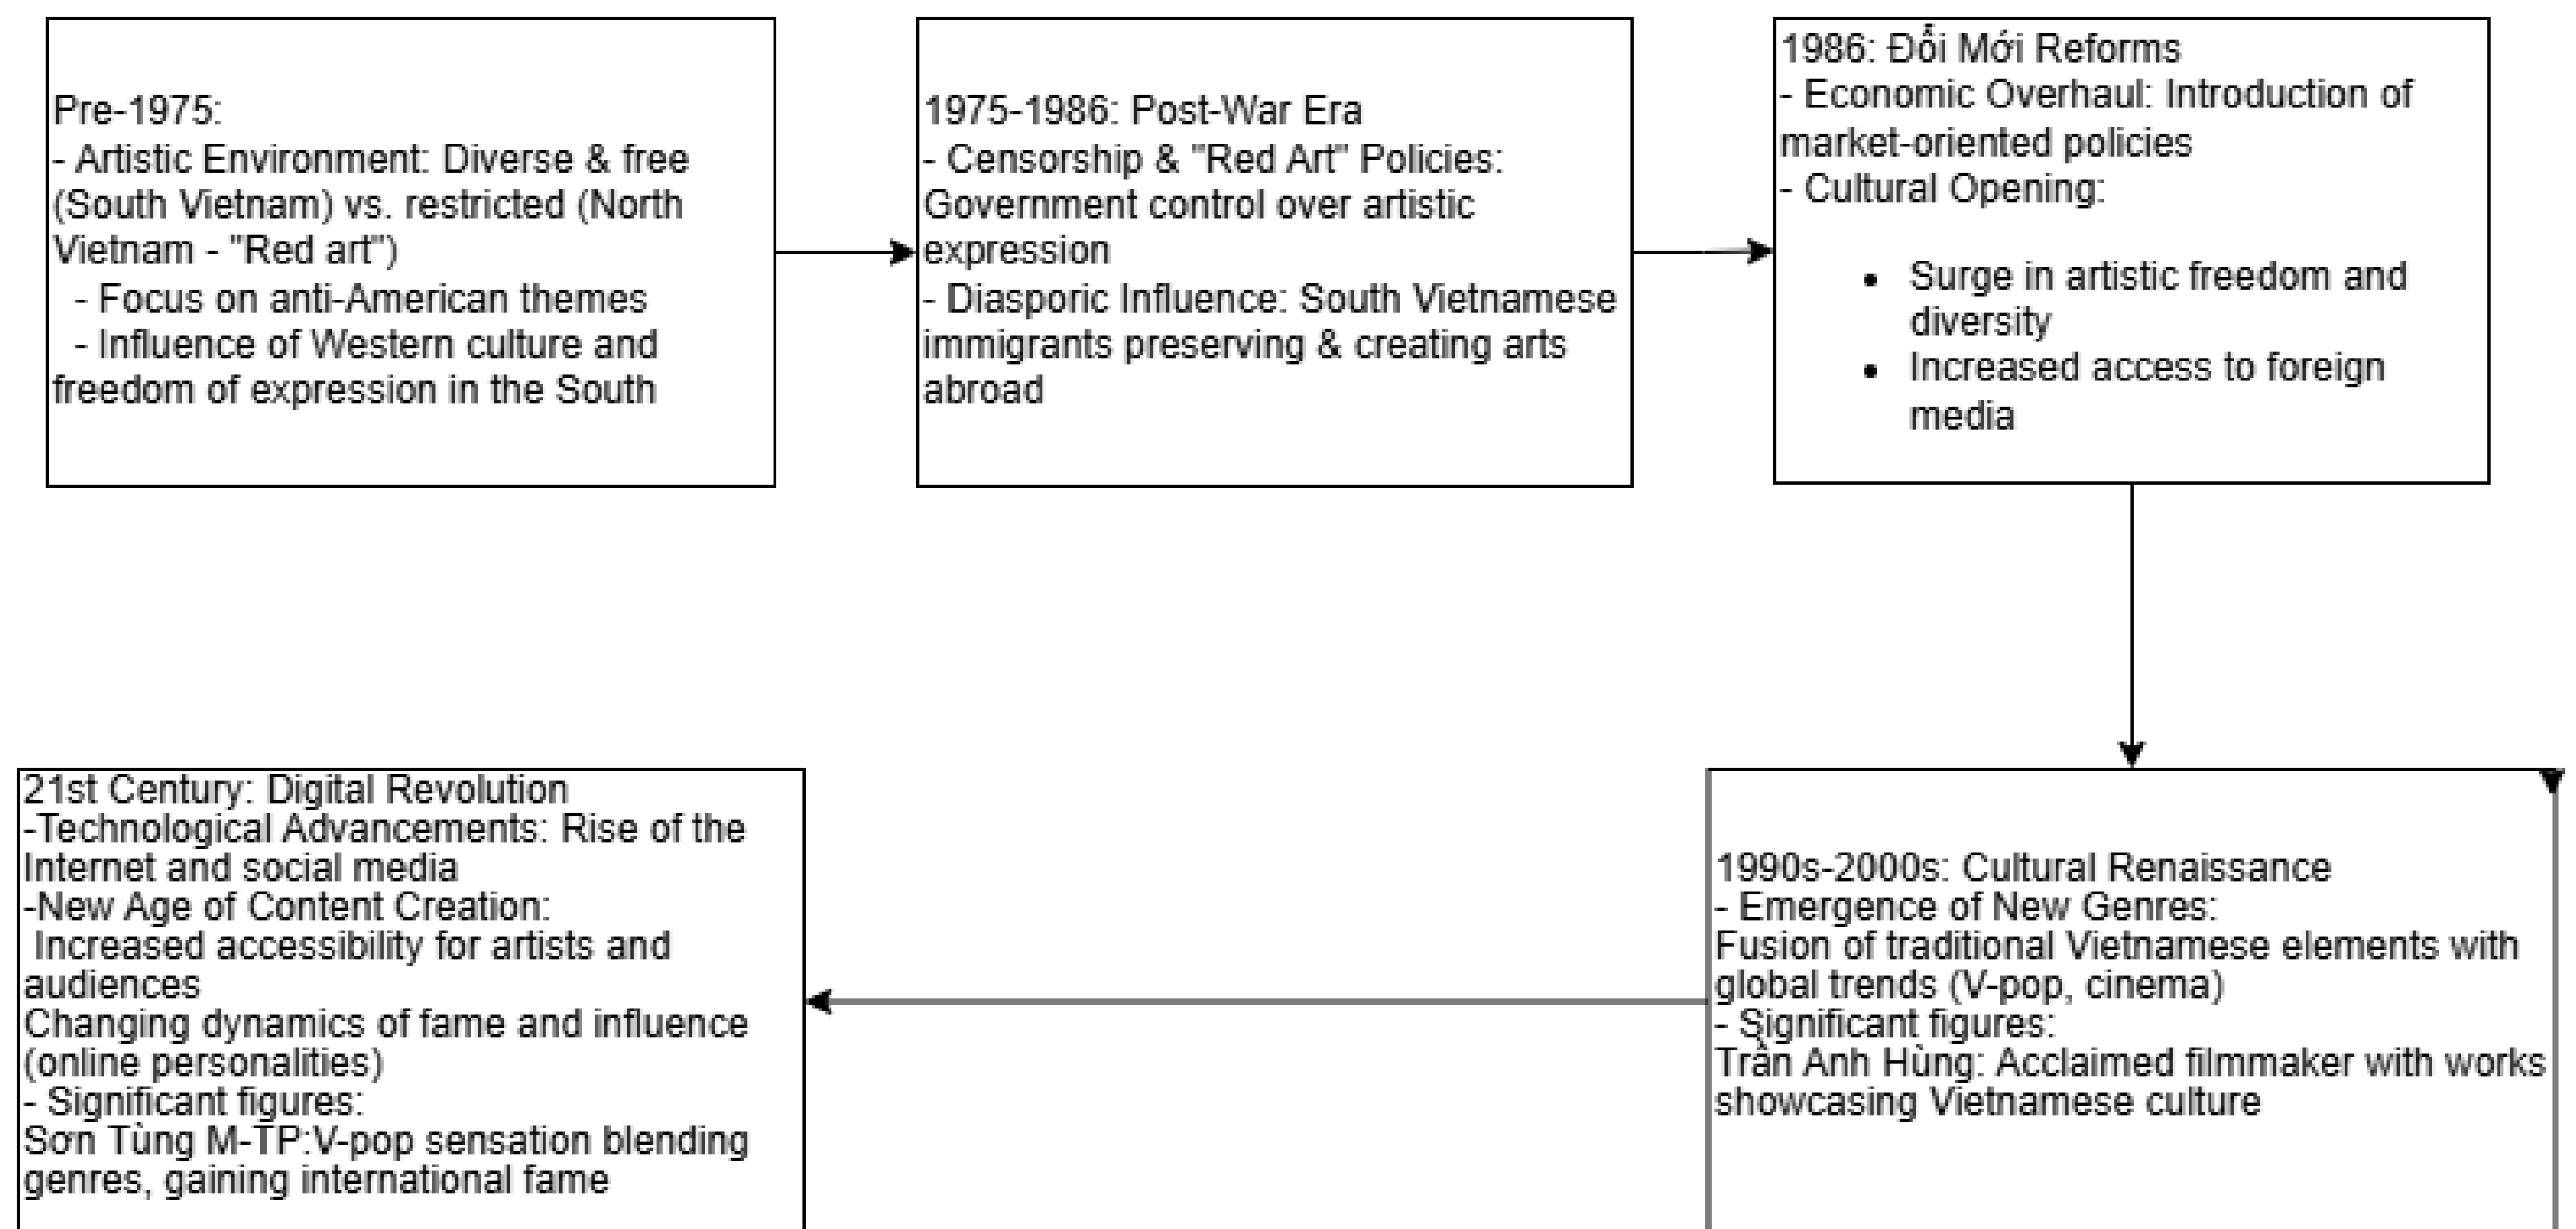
Pre-1975:
- Artistic Environment: Diverse & free (South Vietnam) vs. restricted (North Vietnam - "Red art")
- Focus on anti-American themes
- Influence of Western culture and freedom of expression in the South

1975-1986: Post-War Era
- Censorship & "Red Art" Policies: Government control over artistic expression
- Diasporic Influence: South Vietnamese immigrants preserving & creating arts abroad

1986: Đổi Mới Reforms
- Economic Overhaul: Introduction of market-oriented policies
- Cultural Opening:

- Surge in artistic freedom and diversity
- Increased access to foreign media

1990s-2000s: Cultural Renaissance
- Emergence of New Genres:
Fusion of traditional Vietnamese elements with global trends (V-pop, cinema)
- Significant figures:
Trần Anh Hùng: Acclaimed filmmaker with works showcasing Vietnamese culture

21st Century: Digital Revolution
-Technological Advancements: Rise of the Internet and social media
-New Age of Content Creation:
Increased accessibility for artists and audiences
Changing dynamics of fame and influence (online personalities)
- Significant figures:
Sơn Tùng M-TP:V-pop sensation blending genres, gaining international fame